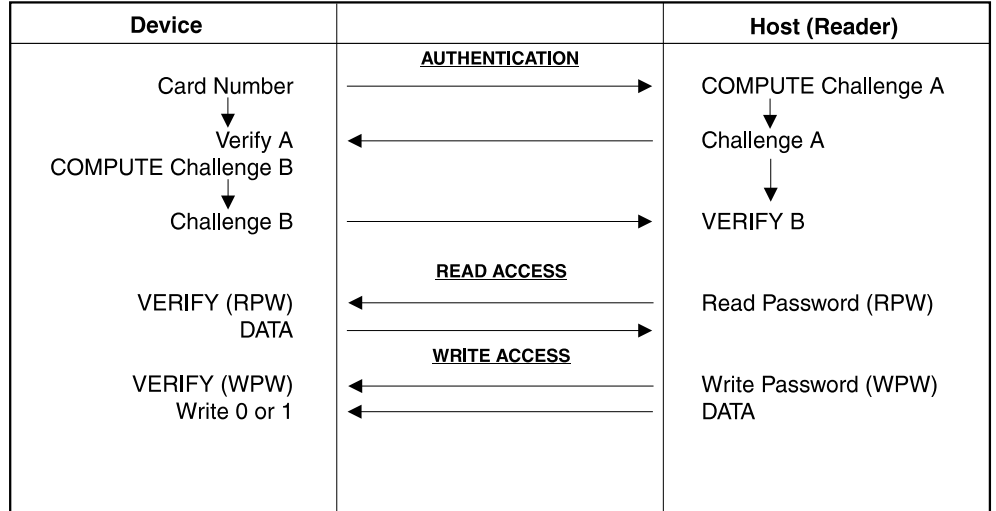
| Device | | Host (Reader) |
|---|---|---|
| | AUTHENTICATION | |
| Card Number | | COMPUTE Challenge A |
| Verify A | | Challenge A |
| COMPUTE Challenge B | | |
| Challenge B | | VERIFY B |
| | READ ACCESS | |
| VERIFY (RPW) | | Read Password (RPW) |
| DATA | | |
| | WRITE ACCESS | |
| VERIFY (WPW) | | Write Password (WPW) |
| Write 0 or 1 | | DATA |